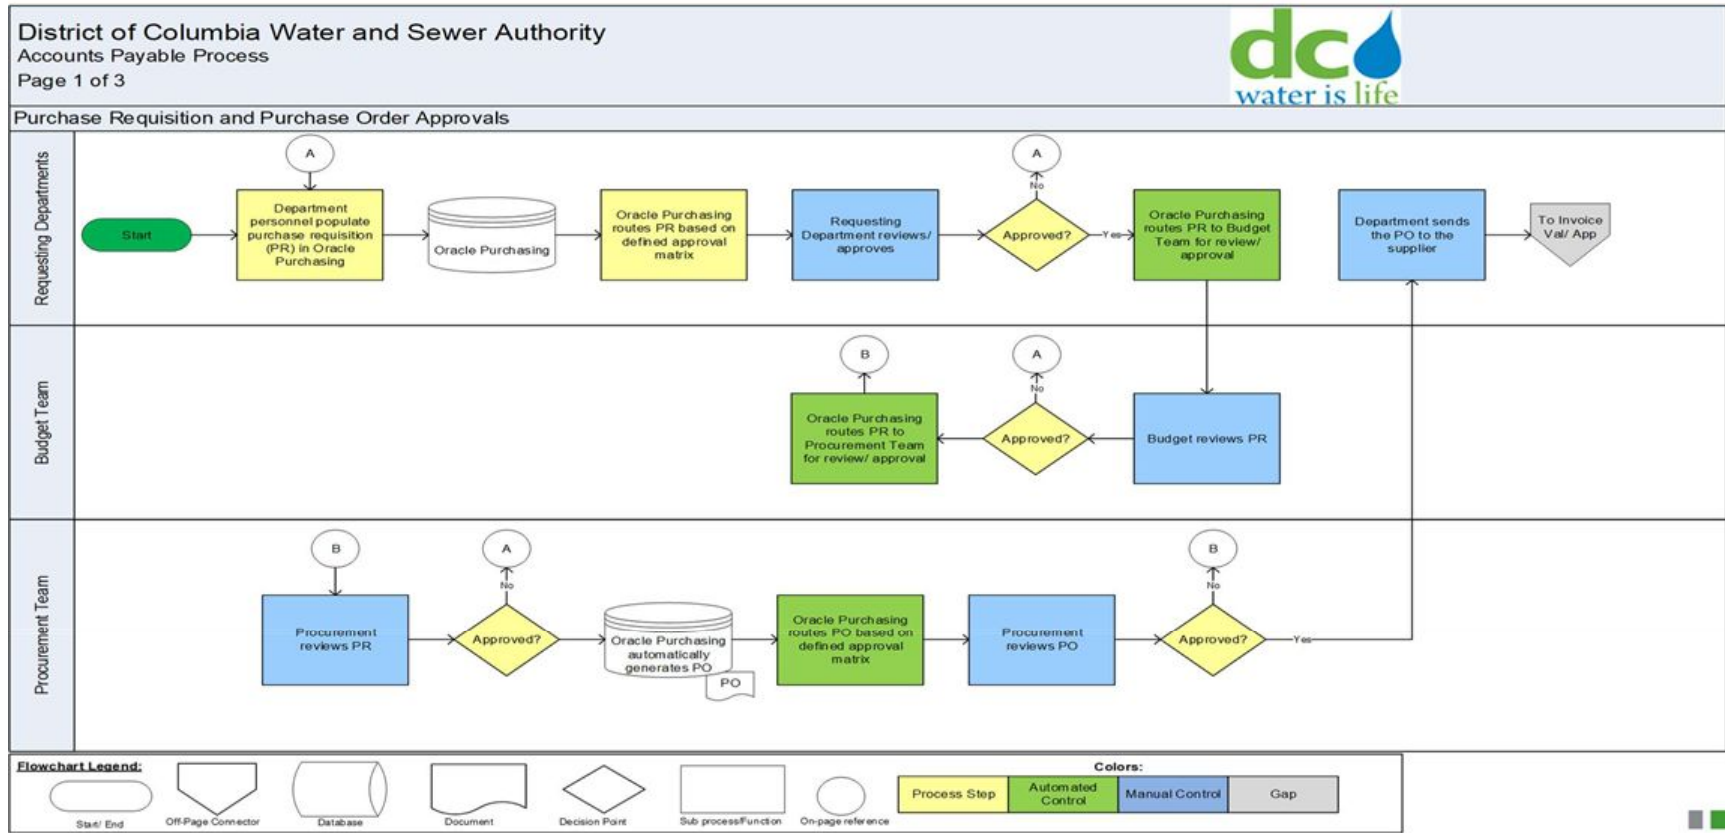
District of Columbia Water and Sewer Authority
Accounts Payable Process
Page 1 of 3

dc
water is life

Purchase Requisition and Purchase Order Approvals

Requesting Departments

Start

A

Department personnel populate purchase requisition (PR) in Oracle Purchasing

Oracle Purchasing

Oracle Purchasing routes PR based on defined approval matrix

Requesting Department reviews/ approves

A

No

Approved?

Yes

Oracle Purchasing routes PR to Budget Team for review/ approval

Department sends the PO to the supplier

To Invoice Val/ App

Budget Team

B

A

No

Oracle Purchasing routes PR to Procurement Team for review/ approval

Approved?

Budget reviews PR

Procurement Team

B

A

No

B

No

Procurement reviews PR

Approved?

Oracle Purchasing automatically generates PO

PO

Oracle Purchasing routes PO based on defined approval matrix

Procurement reviews PO

Approved?

Yes

Flowchart Legend:

Start/ End

Off-Page Connector

Database

Document

Decision Point

Sub process/Function

On-page reference

Colors:

| Process Step | Automated Control | Manual Control | Gap |
|---|---|---|---|